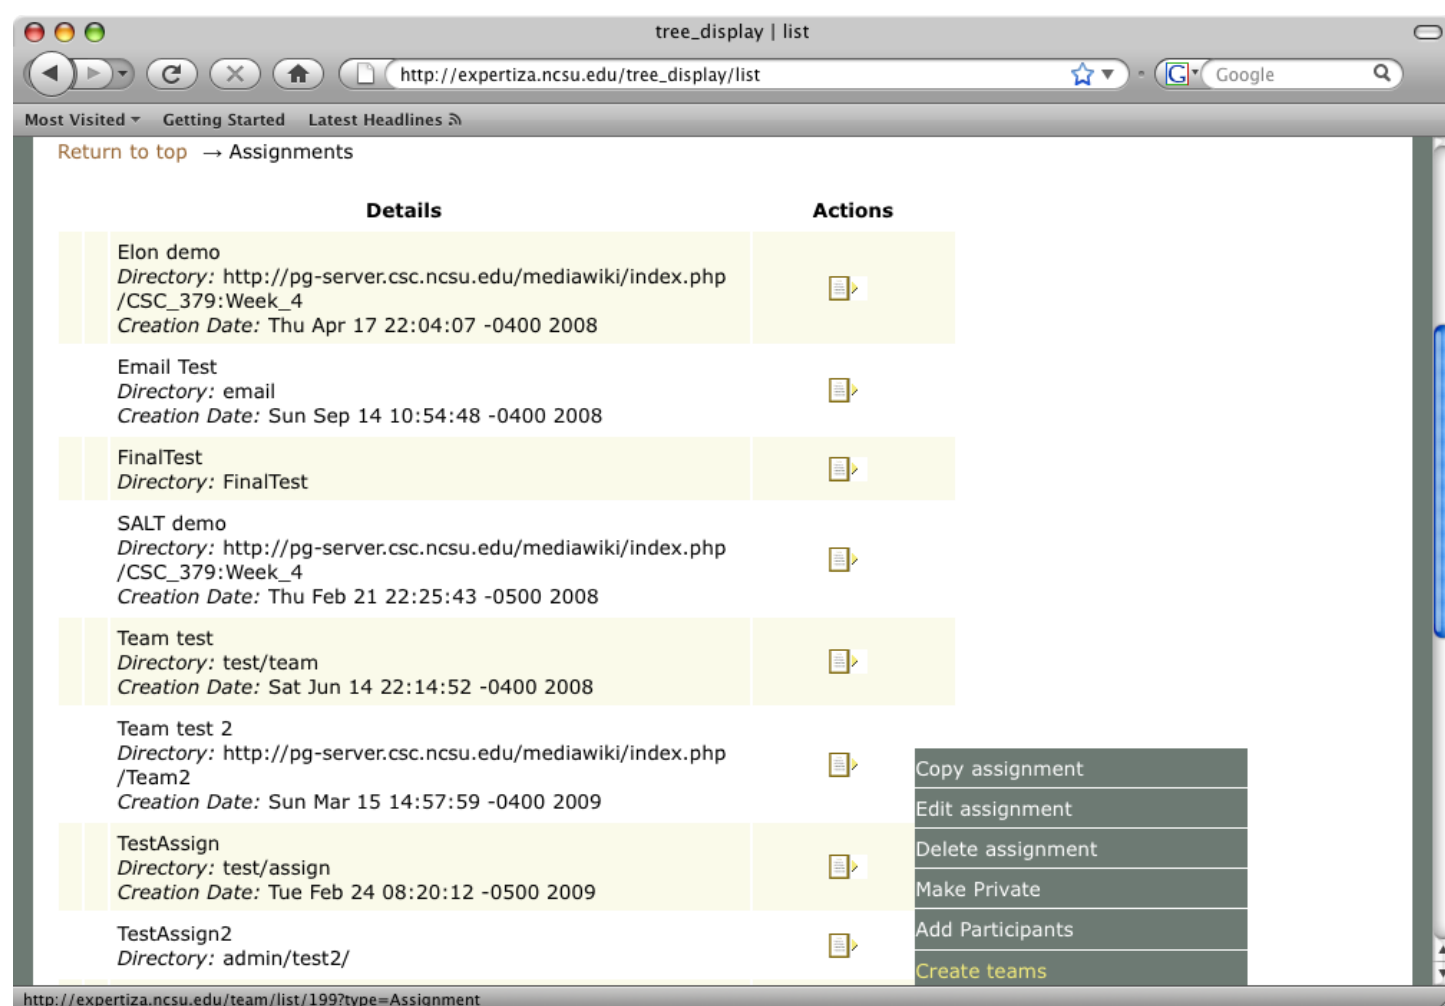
tree_display | list

http://expertiza.ncsu.edu/tree_display/list

Google

Most Visited Getting Started Latest Headlines

Return to top → Assignments

| Details | Actions |
|---|---|
| Elon demo<br>*Directory:* http://pg-server.csc.ncsu.edu/mediawiki/index.php/CSC_379:Week_4<br>*Creation Date:* Thu Apr 17 22:04:07 -0400 2008 | |
| Email Test<br>*Directory:* email<br>*Creation Date:* Sun Sep 14 10:54:48 -0400 2008 | |
| FinalTest<br>*Directory:* FinalTest | |
| SALT demo<br>*Directory:* http://pg-server.csc.ncsu.edu/mediawiki/index.php/CSC_379:Week_4<br>*Creation Date:* Thu Feb 21 22:25:43 -0500 2008 | |
| Team test<br>*Directory:* test/team<br>*Creation Date:* Sat Jun 14 22:14:52 -0400 2008 | |
| Team test 2<br>*Directory:* http://pg-server.csc.ncsu.edu/mediawiki/index.php/Team2<br>*Creation Date:* Sun Mar 15 14:57:59 -0400 2009 | |
| TestAssign<br>*Directory:* test/assign<br>*Creation Date:* Tue Feb 24 08:20:12 -0500 2009 | |
| TestAssign2<br>*Directory:* admin/test2/ | |

Copy assignment
Edit assignment
Delete assignment
Make Private
Add Participants
Create teams

http://expertiza.ncsu.edu/team/list/199?type=Assignment